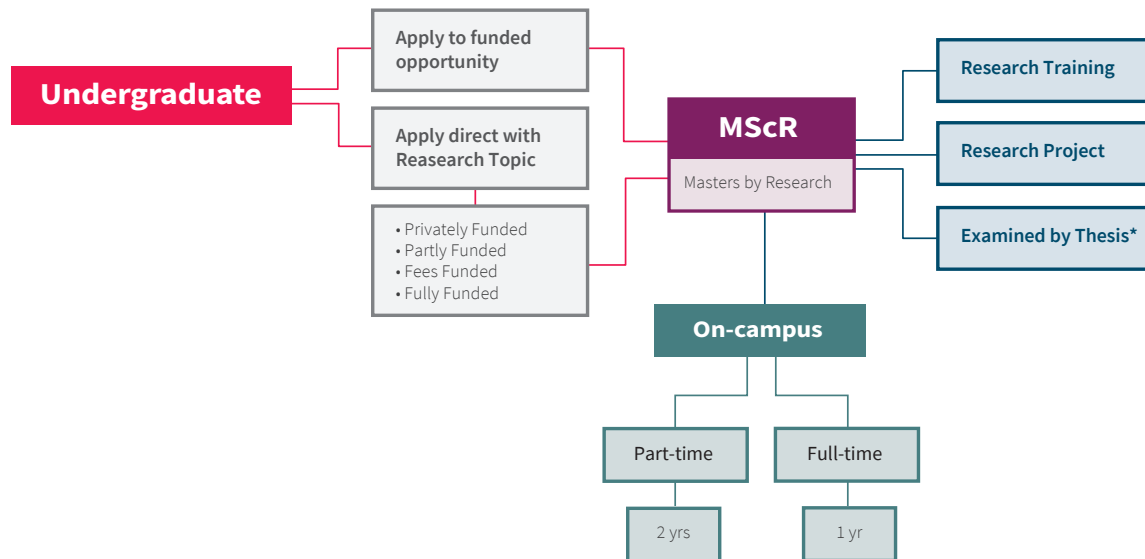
Undergraduate

Apply to funded opportunity

Apply direct with Reasearch Topic

• Privately Funded
• Partly Funded
• Fees Funded
• Fully Funded

MScR

Masters by Research

Research Training

Research Project

Examined by Thesis*

On-campus

Part-time

Full-time

2 yrs

1 yr